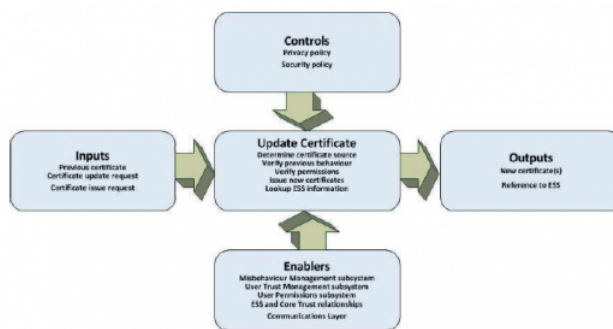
Controls
Privacy policy
Security policy

Inputs
Previous certificate
Certificate update request
Certificate issue request

Update Certificate
Determine certificate source
Verify previous behaviour
Verify permissions
Issue new certificates
Lookup ESS information

Outputs
New certificate(s)
Reference to ESS

Enablers
Misbehaviour Management subsystem
User Trust Management subsystems
User Permissions subsystem
ESS and Core Trust relationships
Communications Layer